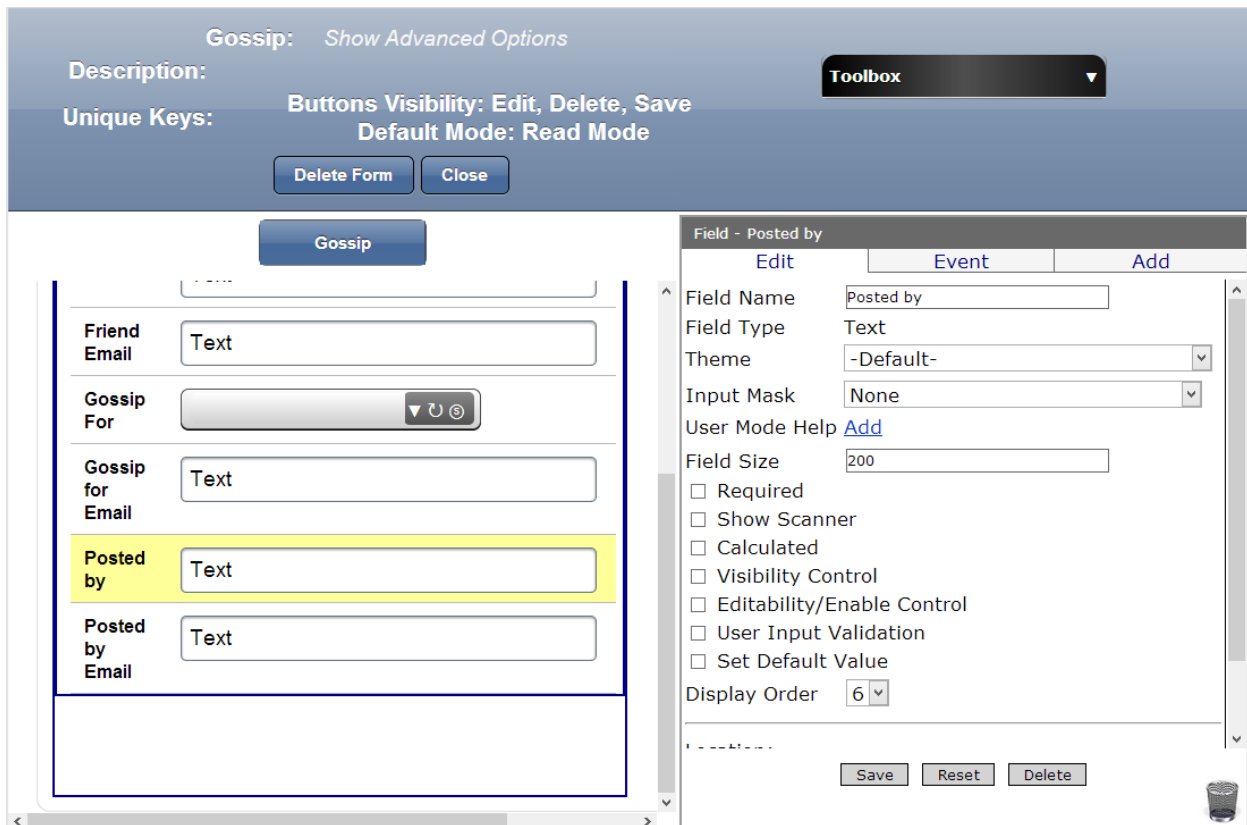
Gossip: Show Advanced Options

Description:

Unique Keys:

Buttons Visibility: Edit, Delete, Save
Default Mode: Read Mode

Delete Form Close

Toolbox

Gossip

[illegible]

Friend Email Text

Gossip For

Gossip for Email Text

Posted by Text

Posted by Email Text

Field - Posted by

| Edit | Event | Add |
|---|---|---|

Field Name Posted by
Field Type Text
Theme -Default-
Input Mask None
User Mode Help Add
Field Size 200
☐ Required
☐ Show Scanner
☐ Calculated
☐ Visibility Control
☐ Editability/Enable Control
☐ User Input Validation
☐ Set Default Value
Display Order 6

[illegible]

Save Reset Delete